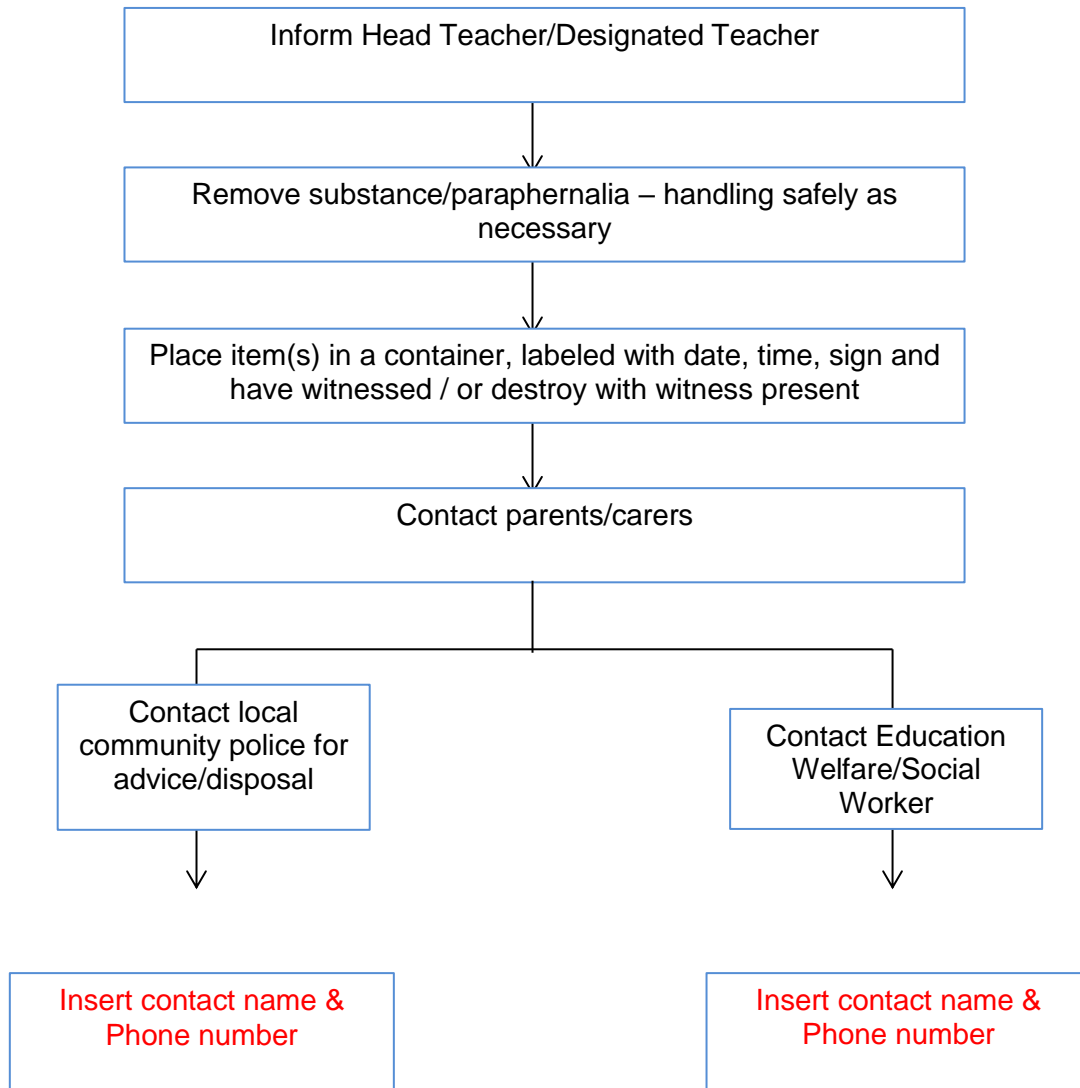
Inform Head Teacher/Designated Teacher

Remove substance/paraphernalia – handling safely as necessary

Place item(s) in a container, labeled with date, time, sign and have witnessed / or destroy with witness present

Contact parents/carers

Contact local community police for advice/disposal

Contact Education Welfare/Social Worker

Insert contact name & Phone number

Insert contact name & Phone number